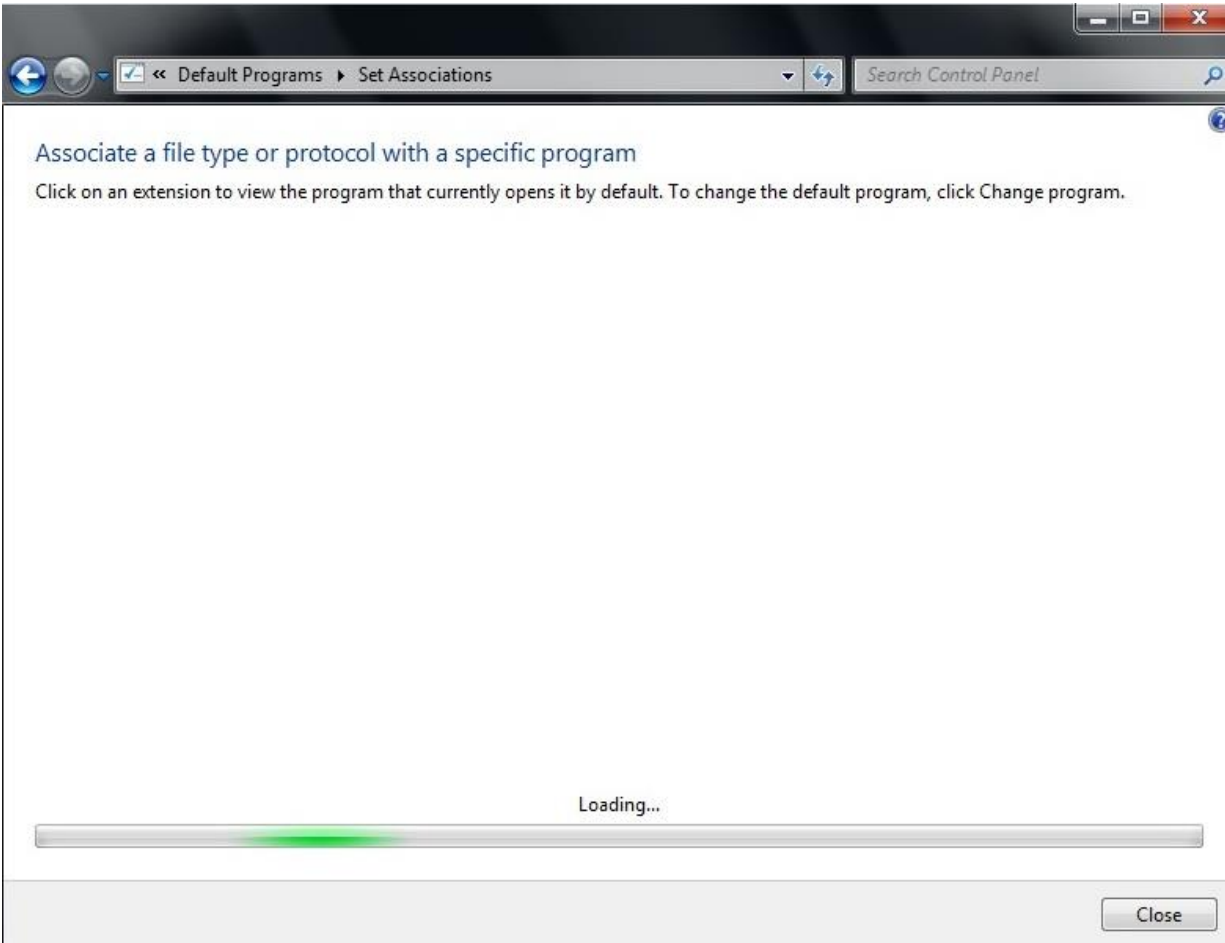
« Default Programs ▸ Set Associations

Search Control Panel

Associate a file type or protocol with a specific program

Click on an extension to view the program that currently opens it by default. To change the default program, click Change program.

Loading...

Close